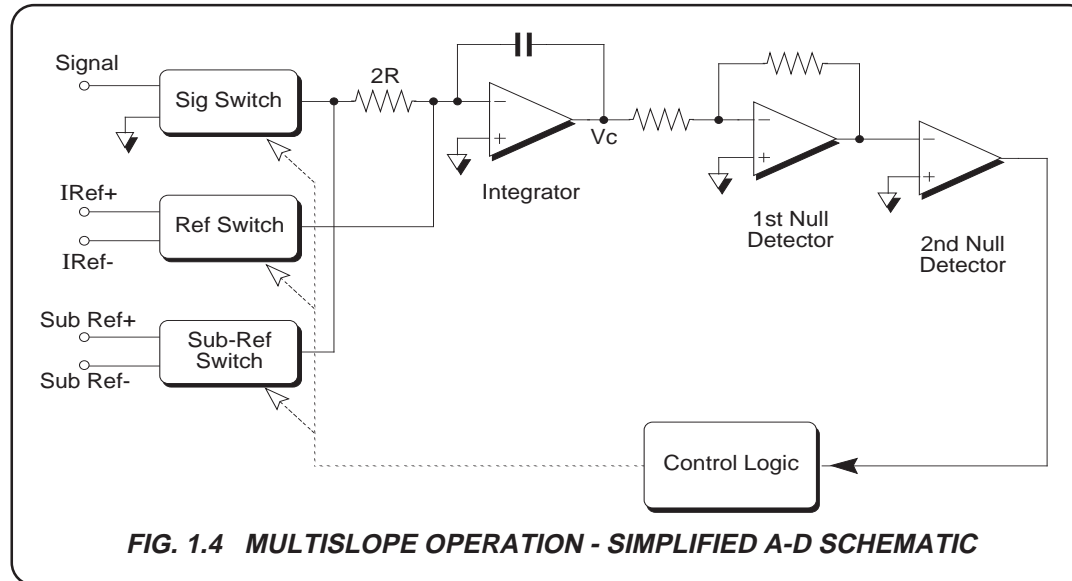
Signal

Sig Switch

2R

Vc

Integrator

IRef+

Ref Switch

IRef-

1st Null Detector

2nd Null Detector

Sub Ref+

Sub-Ref Switch

Sub Ref-

Control Logic

FIG. 1.4 MULTISLOPE OPERATION - SIMPLIFIED A-D SCHEMATIC